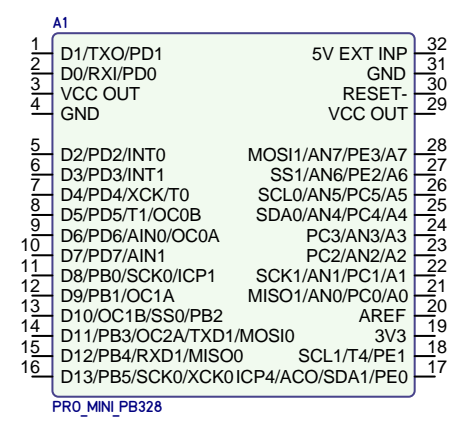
A1

1 D1/TXO/PD1
2 D0/RXI/PD0
3 VCC OUT
4 GND
5 D2/PD2/INT0
6 D3/PD3/INT1
7 D4/PD4/XCK/T0
8 D5/PD5/T1/OC0B
9 D6/PD6/AIN0/OC0A
10 D7/PD7/AIN1
11 D8/PB0/SCK0/ICP1
12 D9/PB1/OC1A
13 D10/OC1B/SS0/PB2
14 D11/PB3/OC2A/TXD1/MOSI0
15 D12/PB4/RXD1/MISO0
16 D13/PB5/SCK0/XCK0

5V EXT INP 32
GND 31
RESET- 30
VCC OUT 29
MOSI1/AN7/PE3/A7 28
SS1/AN6/PE2/A6 27
SCL0/AN5/PC5/A5 26
SDA0/AN4/PC4/A4 25
PC3/AN3/A3 24
PC2/AN2/A2 23
SCK1/AN1/PC1/A1 22
MISO1/AN0/PC0/A0 21
AREF 20
3V3 19
SCL1/T4/PE1 18
ICP4/ACO/SDA1/PE0 17

PRO_MINI_PB328